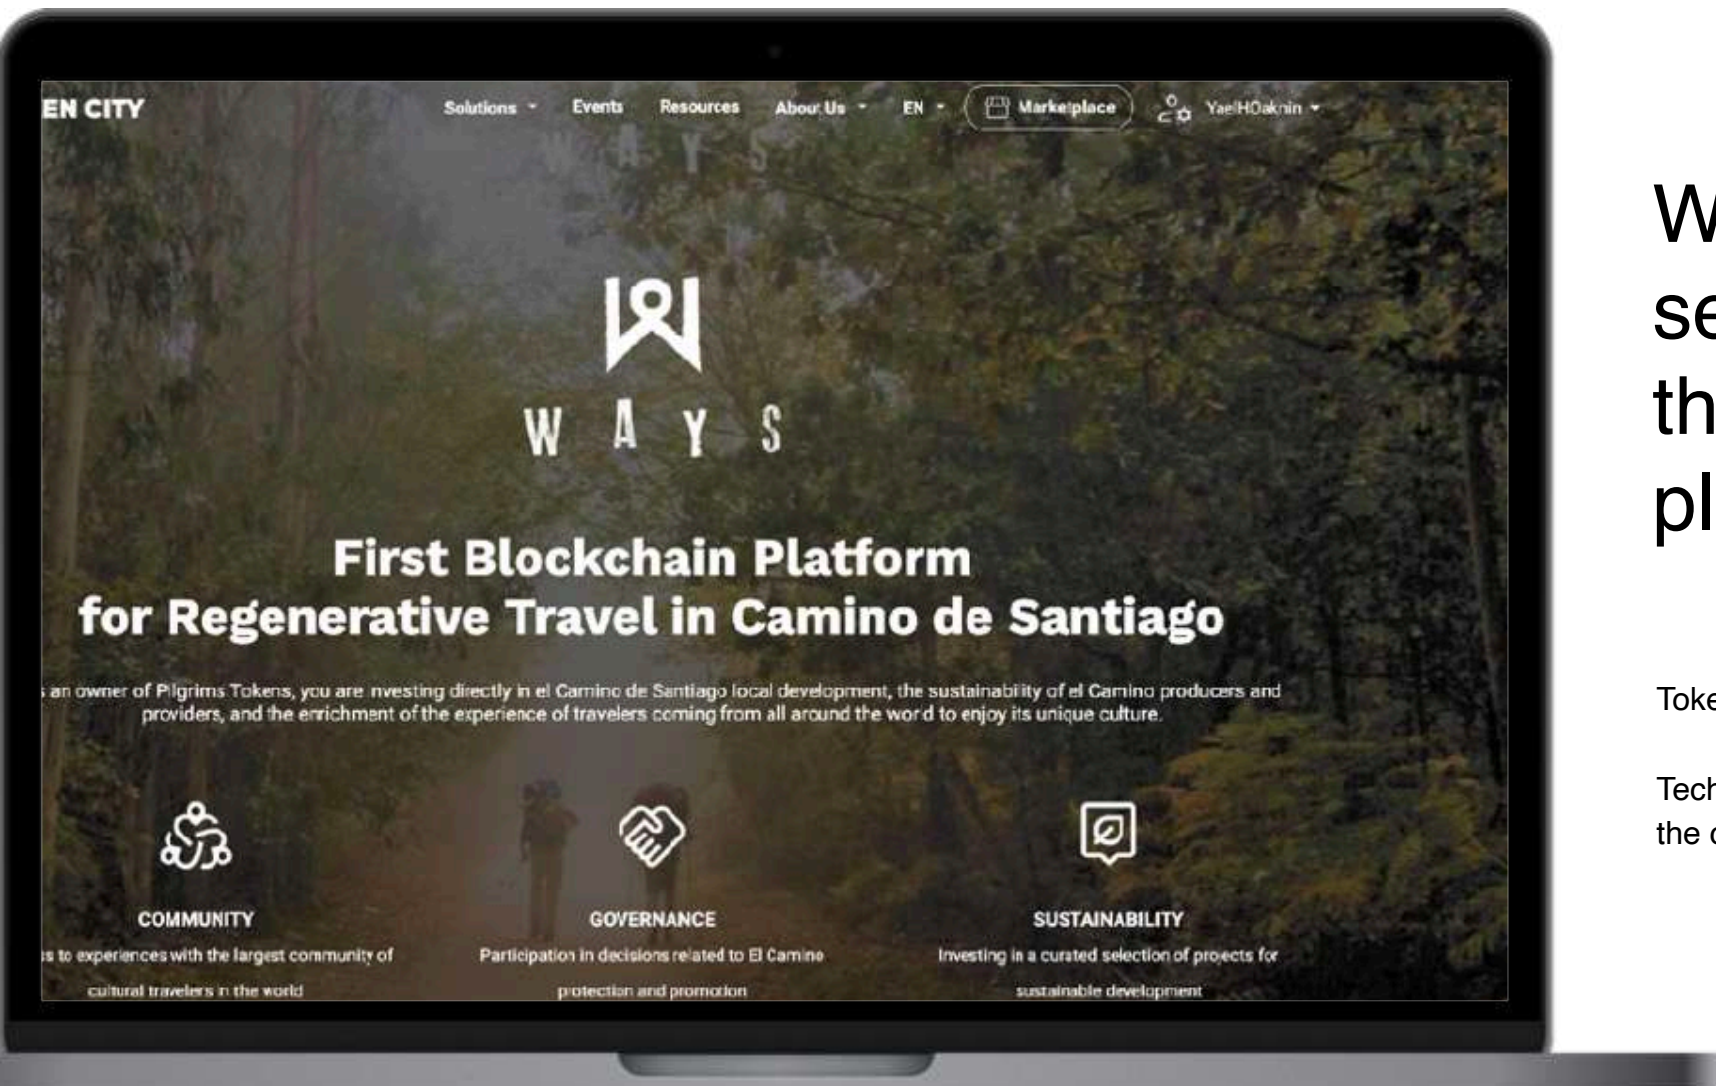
EN CITY Solutions Events Resources About Us EN Marketplace YaelHOaknin

W A Y S

First Blockchain Platform for Regenerative Travel in Camino de Santiago

an owner of Pilgrims Tokens, you are investing directly in el Camino de Santiago local development, the sustainability of el Camino producers and providers, and the enrichment of the experience of travelers coming from all around the world to enjoy its unique culture.

COMMUNITY
s to experiences with the largest community of cultural travelers in the world

GOVERNANCE
Participation in decisions related to El Camino protection and promotion

SUSTAINABILITY
Investing in a curated selection of projects for sustainable development

W
se
th
pl

Toke

Tech
the